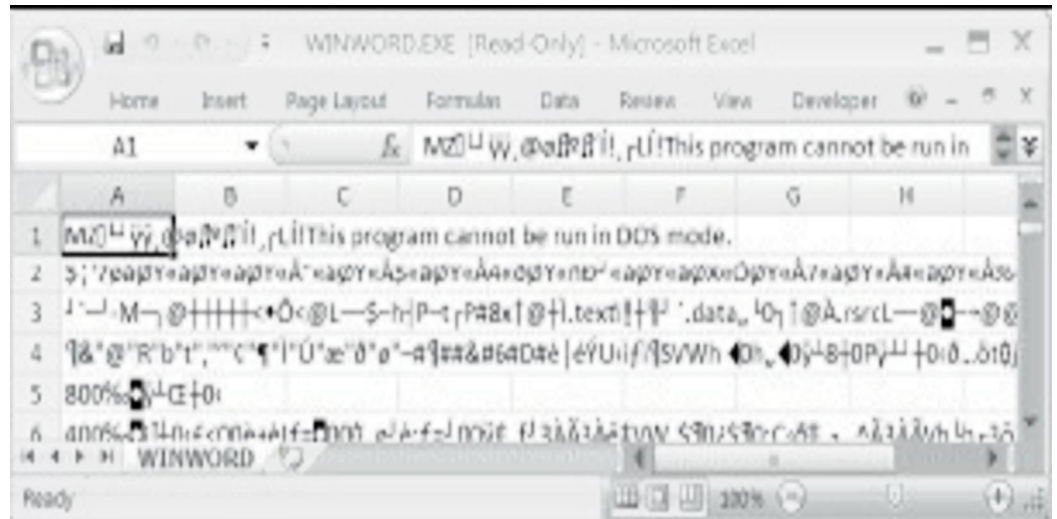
WINWORD.EXE [Read-Only] - Microsoft Excel

Home Insert Page Layout Formulas Data Review View Developer

A1 MZ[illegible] ÿÿ¸ @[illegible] !L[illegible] !This program cannot be run in

A B C D E F G H

1 MZ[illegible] ÿÿ¸ @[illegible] !L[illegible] !This program cannot be run in DOS mode.

2 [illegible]

3 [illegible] .text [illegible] .data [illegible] .rsrc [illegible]

4 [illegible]

5 800%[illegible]

6 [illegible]

WINWORD

Ready 100%